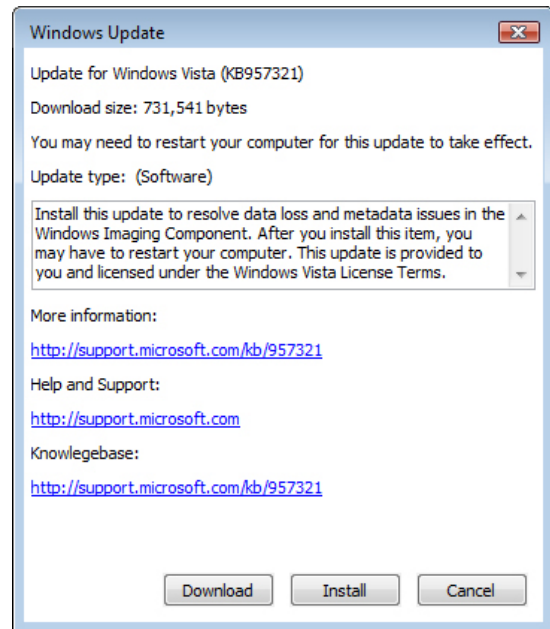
Windows Update

Update for Windows Vista (KB957321)

Download size: 731,541 bytes

You may need to restart your computer for this update to take effect.

Update type: (Software)

Install this update to resolve data loss and metadata issues in the Windows Imaging Component. After you install this item, you may have to restart your computer. This update is provided to you and licensed under the Windows Vista License Terms.

More information:

http://support.microsoft.com/kb/957321

Help and Support:

http://support.microsoft.com

Knowlegebase:

http://support.microsoft.com/kb/957321

Download Install Cancel